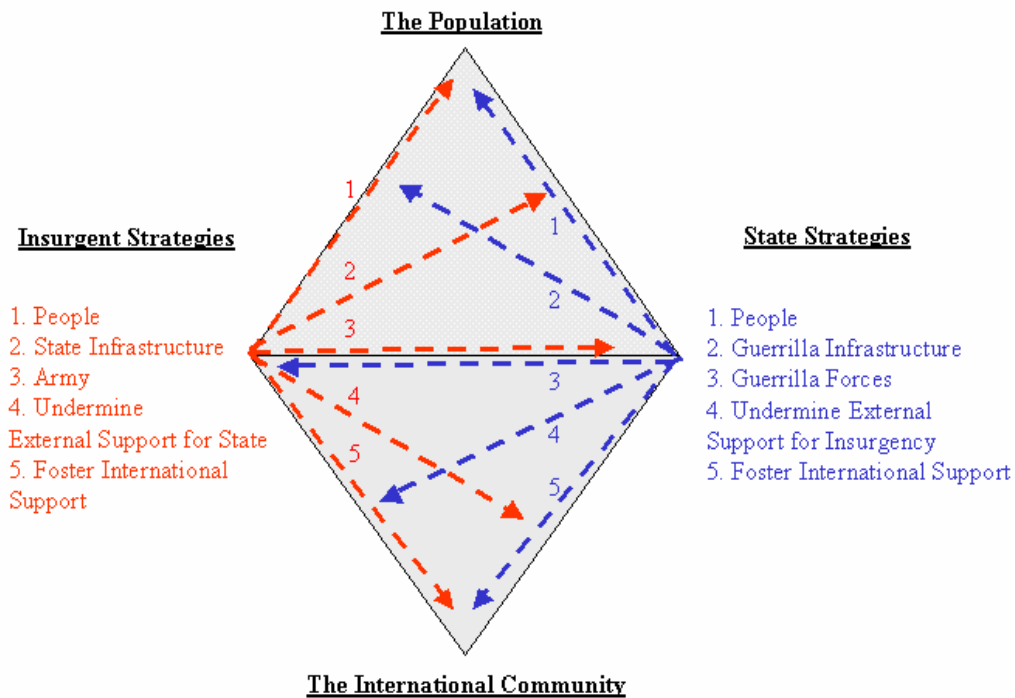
The Population

Insurgent Strategies

1. People
2. State Infrastructure
3. Army
4. Undermine External Support for State
5. Foster International Support

1
2
3
4
5

1
2
3
4
5

State Strategies

1. People
2. Guerrilla Infrastructure
3. Guerrilla Forces
4. Undermine External Support for Insurgency
5. Foster International Support

The International Community